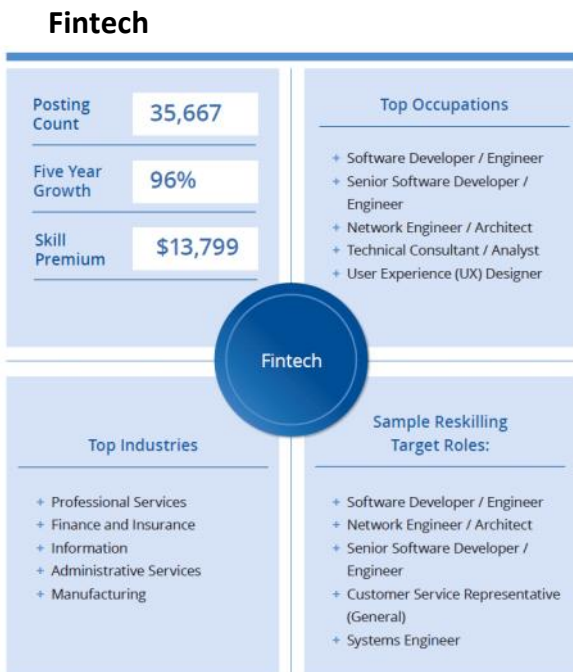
Fintech

Posting Count 35,667

Five Year Growth 96%

Skill Premium $13,799

Top Occupations

+ Software Developer / Engineer
+ Senior Software Developer / Engineer
+ Network Engineer / Architect
+ Technical Consultant / Analyst
+ User Experience (UX) Designer

Fintech

Top Industries

+ Professional Services
+ Finance and Insurance
+ Information
+ Administrative Services
+ Manufacturing

Sample Reskilling Target Roles:

+ Software Developer / Engineer
+ Network Engineer / Architect
+ Senior Software Developer / Engineer
+ Customer Service Representative (General)
+ Systems Engineer